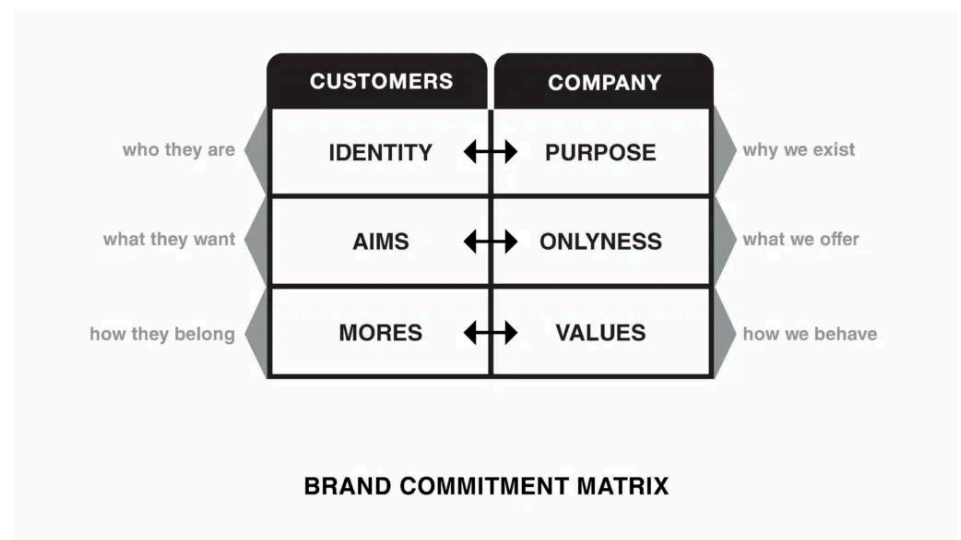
|  | CUSTOMERS | | COMPANY |  |
|---|---|---|---|---|
| who they are | IDENTITY | ↔ | PURPOSE | why we exist |
| what they want | AIMS | ↔ | ONLYNESS | what we offer |
| how they belong | MORES | ↔ | VALUES | how we behave |

BRAND COMMITMENT MATRIX